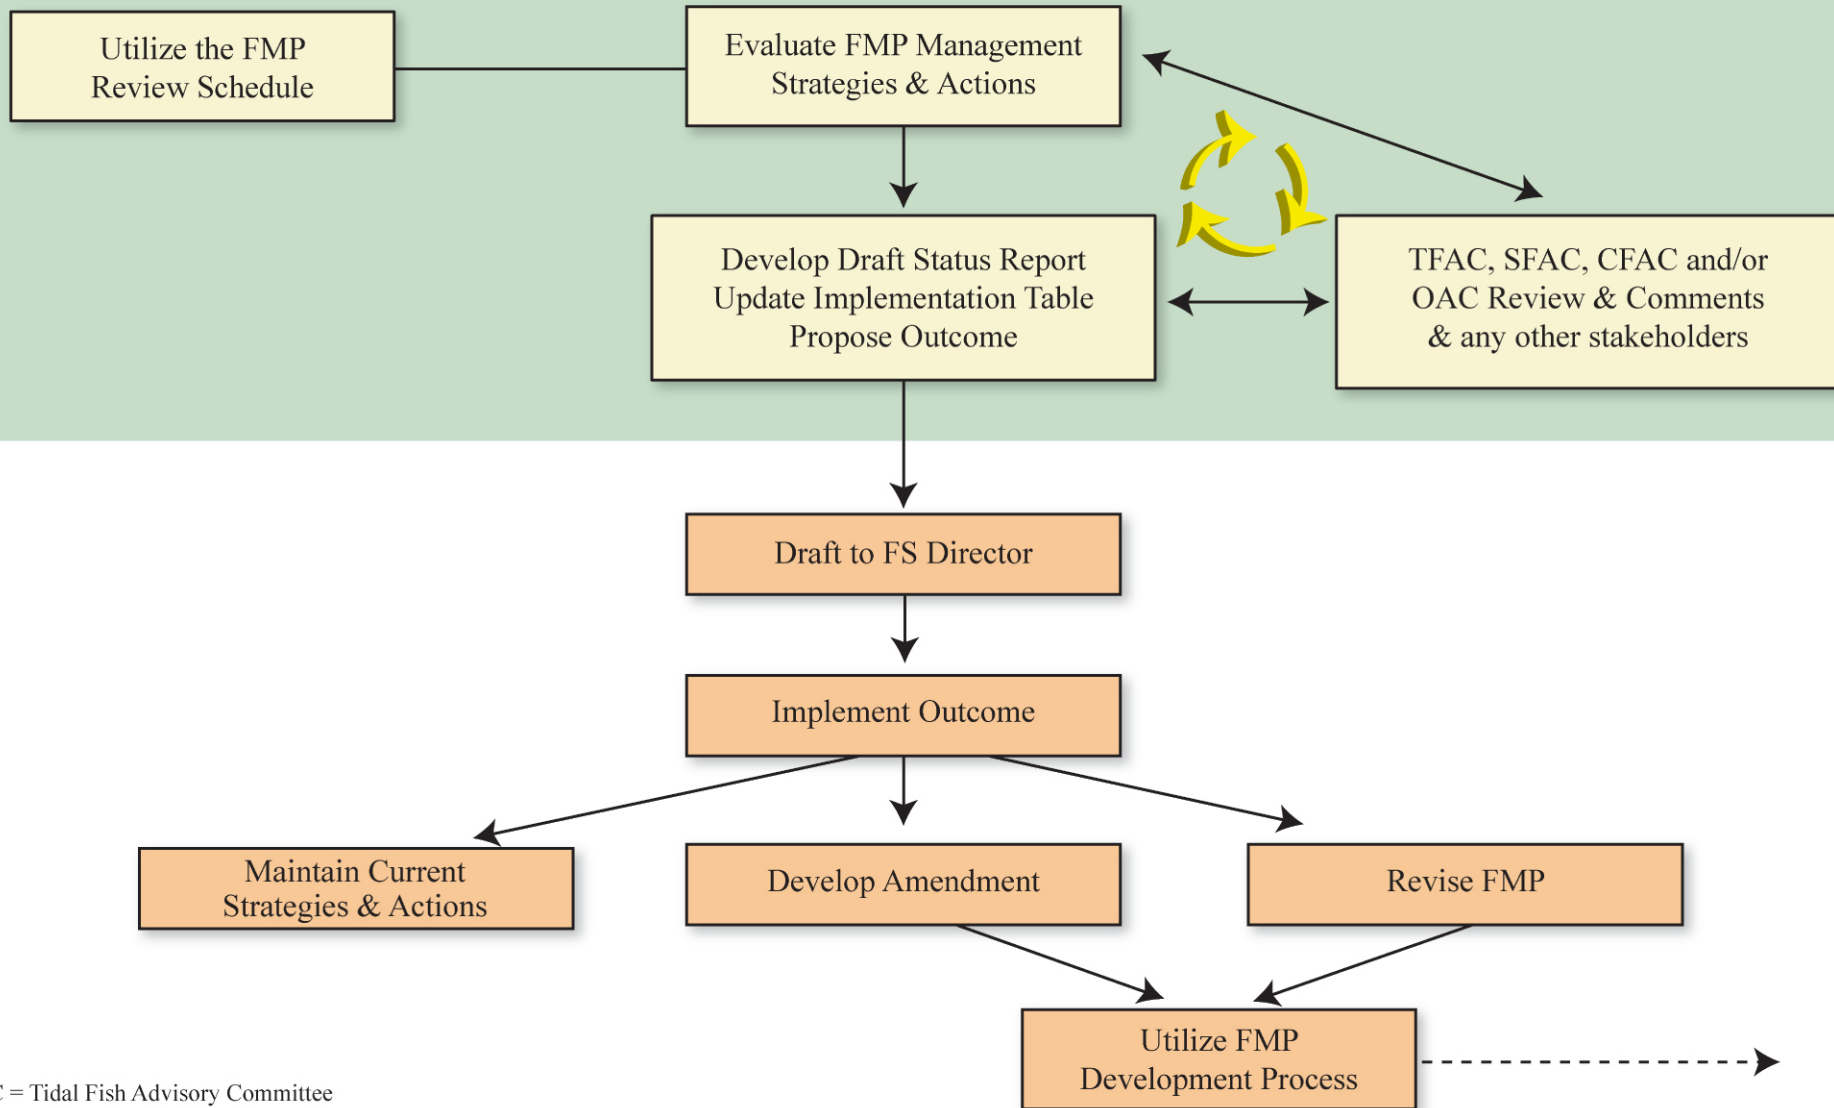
Utilize the FMP Review Schedule

Evaluate FMP Management Strategies & Actions

Develop Draft Status Report
Update Implementation Table
Propose Outcome

TFAC, SFAC, CFAC and/or OAC Review & Comments & any other stakeholders

Draft to FS Director

Implement Outcome

Maintain Current Strategies & Actions

Develop Amendment

Revise FMP

Utilize FMP Development Process

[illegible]C = Tidal Fish Advisory Committee